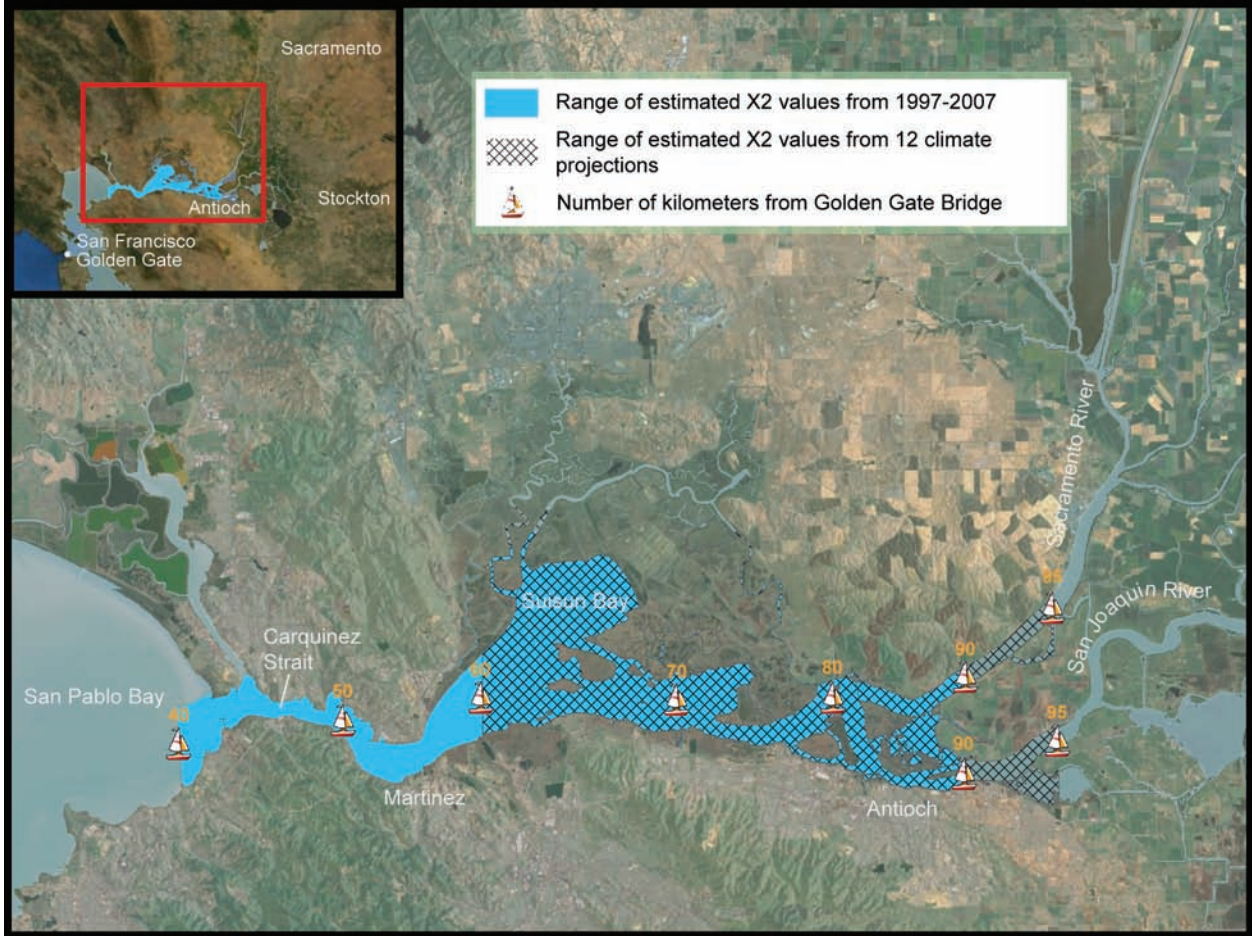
Sacramento

Antioch

Stockton

San Francisco
Golden Gate

Range of estimated X2 values from 1997-2007

Range of estimated X2 values from 12 climate projections

Number of kilometers from Golden Gate Bridge

Sacramento River

San Joaquin River

Suisun Bay

Carquinez Strait

San Pablo Bay

40

50

60

70

80

90

95

90

95

Martinez

Antioch